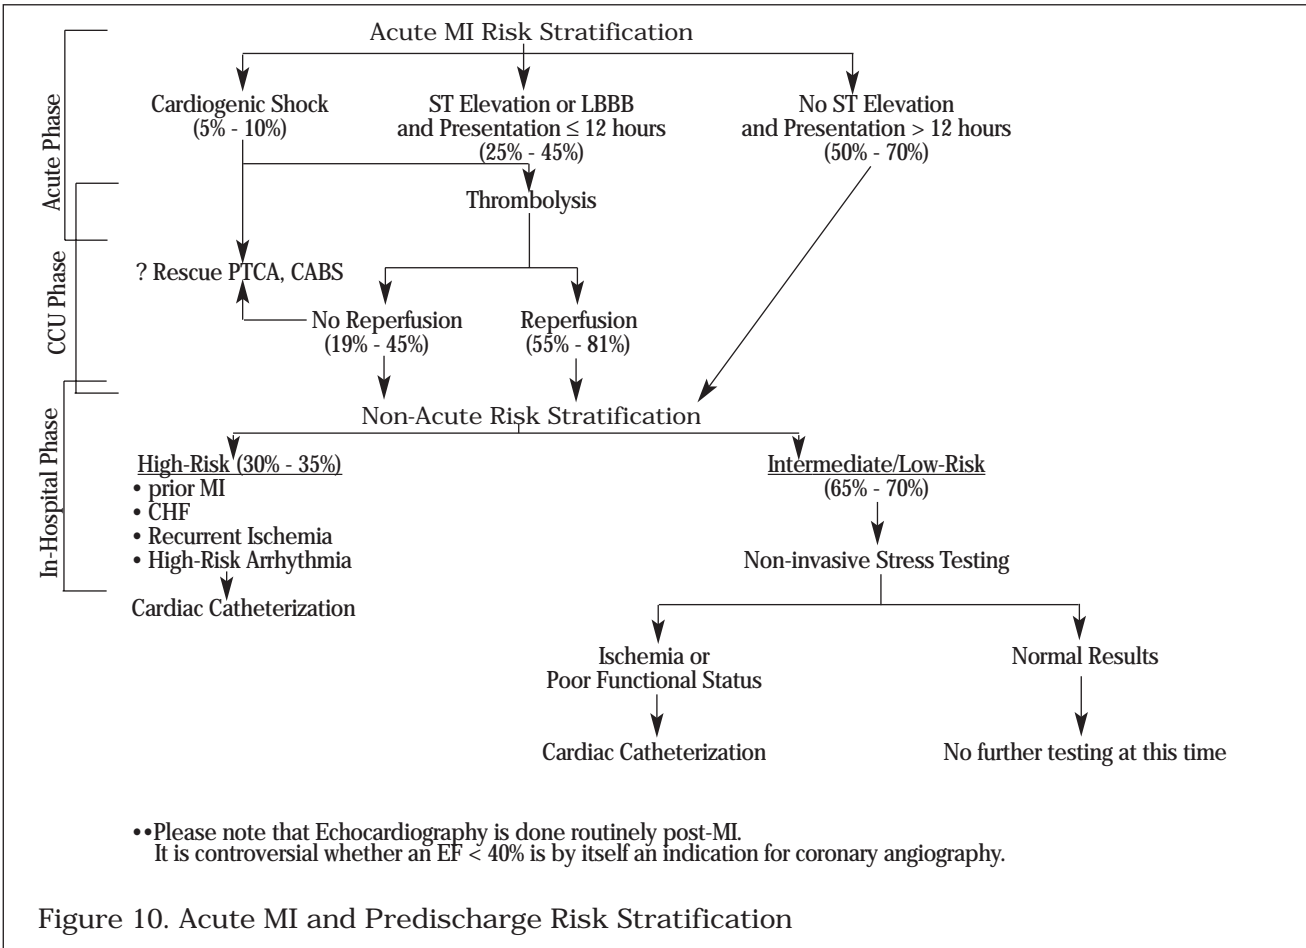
Acute Phase

CCU Phase

In-Hospital Phase

Acute MI Risk Stratification

Cardiogenic Shock (5% - 10%)

ST Elevation or LBBB and Presentation ≤ 12 hours (25% - 45%)

No ST Elevation and Presentation > 12 hours (50% - 70%)

Thrombolysis

? Rescue PTCA, CABS

No Reperfusion (19% - 45%)

Reperfusion (55% - 81%)

Non-Acute Risk Stratification

High-Risk (30% - 35%)
• prior MI
• CHF
• Recurrent Ischemia
• High-Risk Arrhythmia

Cardiac Catheterization

Intermediate/Low-Risk (65% - 70%)

Non-invasive Stress Testing

Ischemia or Poor Functional Status

Cardiac Catheterization

Normal Results

No further testing at this time

••Please note that Echocardiography is done routinely post-MI.
It is controversial whether an EF < 40% is by itself an indication for coronary angiography.

Figure 10. Acute MI and Predischarge Risk Stratification